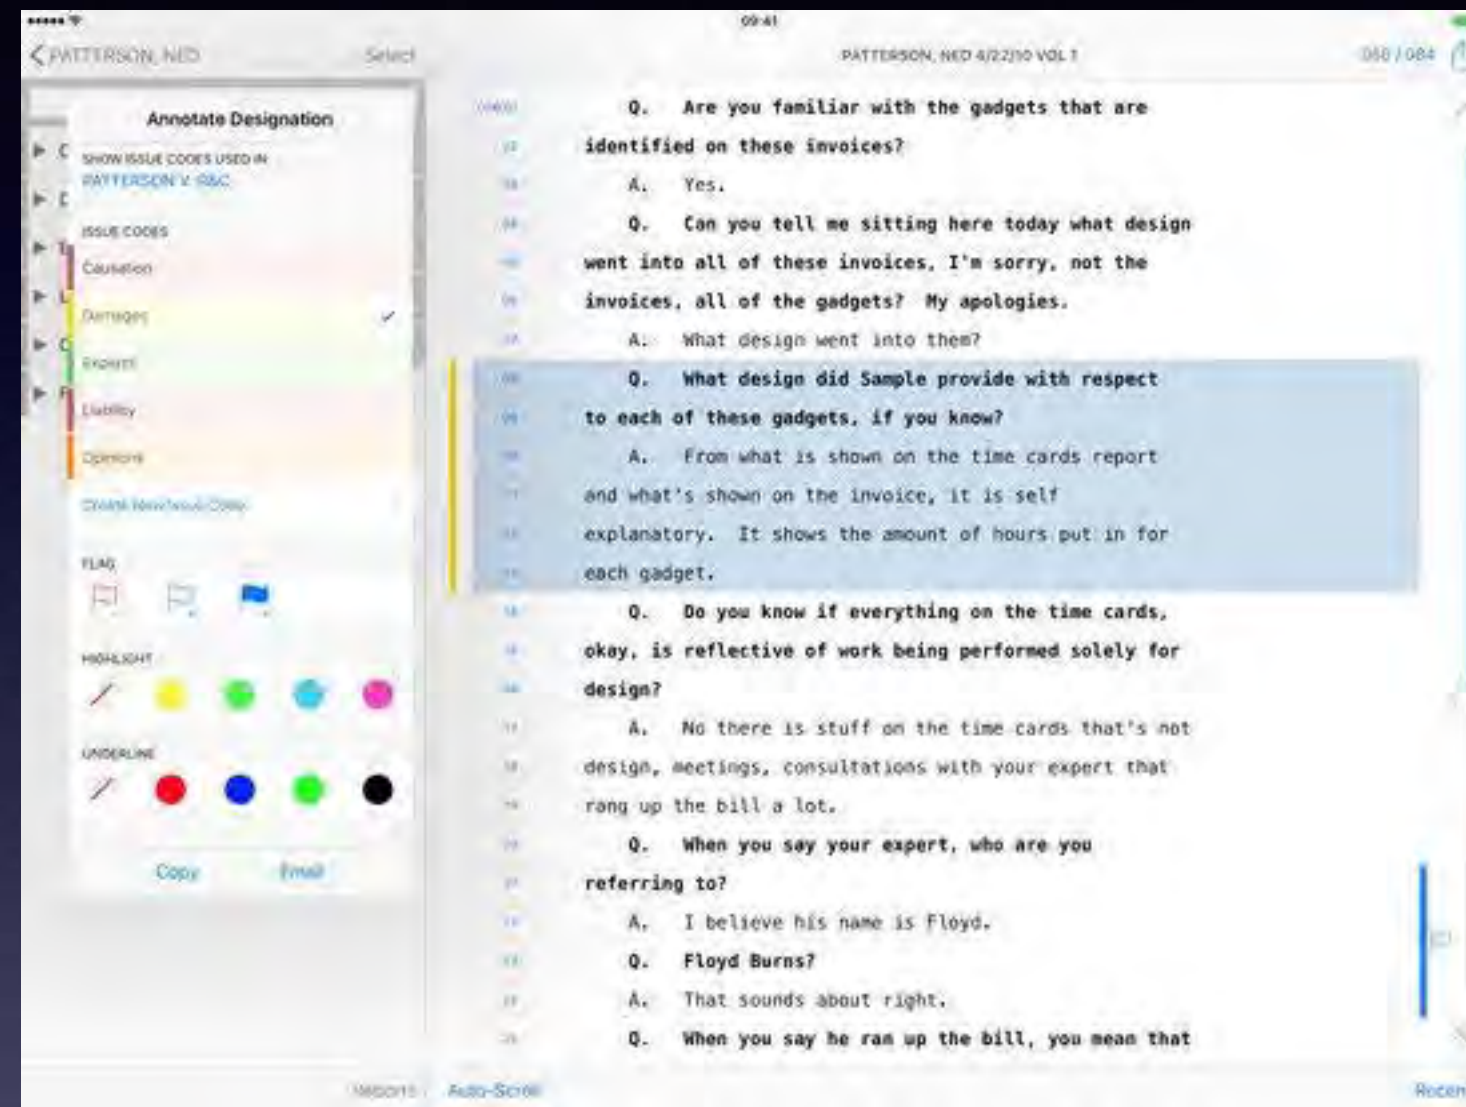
09:41

PATTERSON, NED   Select

PATTERSON, NED 4/22/10 VOL 1

068 / 084

Annotate Designation

SHOW ISSUE CODES USED IN
PATTERSON V. R&C

ISSUE CODES

Causation

Damages

Expert

Liability

Opinions

Create New Issue Code

FLAG

HIGHLIGHT

UNDERLINE

Copy   Email

Q. Are you familiar with the gadgets that are identified on these invoices?

A. Yes.

Q. Can you tell me sitting here today what design went into all of these invoices, I'm sorry, not the invoices, all of the gadgets? My apologies.

A. What design went into them?

Q. What design did Sample provide with respect to each of these gadgets, if you know?

A. From what is shown on the time cards report and what's shown on the invoice, it is self explanatory. It shows the amount of hours put in for each gadget.

Q. Do you know if everything on the time cards, okay, is reflective of work being performed solely for design?

A. No there is stuff on the time cards that's not design, meetings, consultations with your expert that rang up the bill a lot.

Q. When you say your expert, who are you referring to?

A. I believe his name is Floyd.

Q. Floyd Burns?

A. That sounds about right.

Q. When you say he ran up the bill, you mean that

Auto-Scroll

Recen